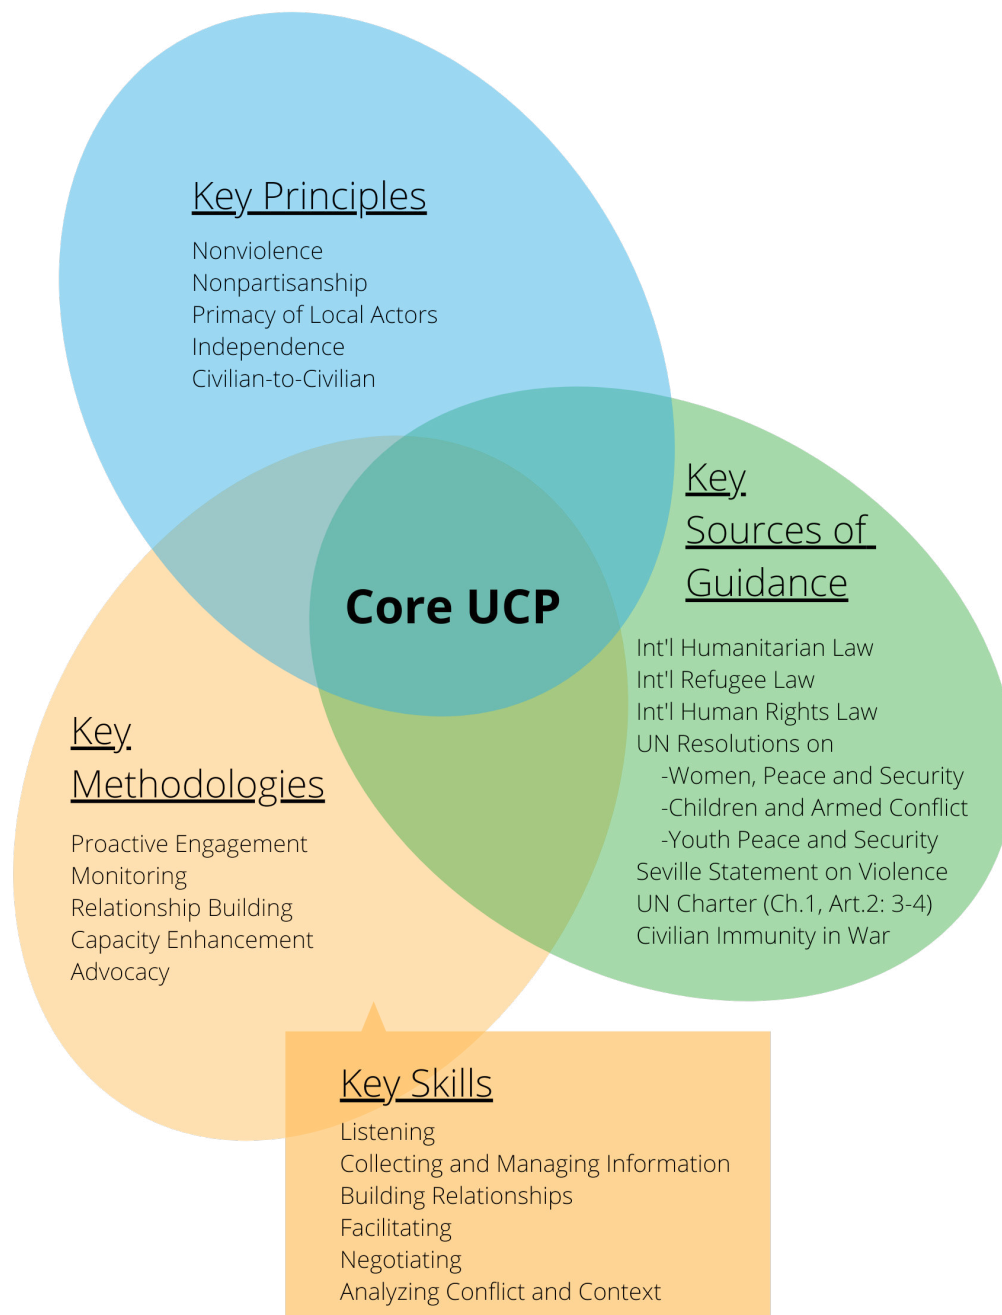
Key Principles

Nonviolence
Nonpartisanship
Primacy of Local Actors
Independence
Civilian-to-Civilian

Core UCP

Key Sources of Guidance

Int'l Humanitarian Law
Int'l Refugee Law
Int'l Human Rights Law
UN Resolutions on
-Women, Peace and Security
-Children and Armed Conflict
-Youth Peace and Security
Seville Statement on Violence
UN Charter (Ch.1, Art.2: 3-4)
Civilian Immunity in War

Key Methodologies

Proactive Engagement
Monitoring
Relationship Building
Capacity Enhancement
Advocacy

Key Skills

Listening
Collecting and Managing Information
Building Relationships
Facilitating
Negotiating
Analyzing Conflict and Context